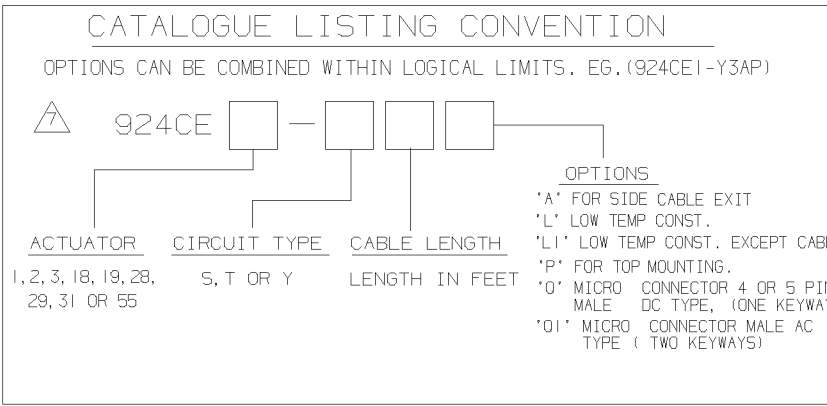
CATALOGUE LISTING CONVENTION

OPTIONS CAN BE COMBINED WITHIN LOGICAL LIMITS. EG.(924CE1-Y3AP)

7

924CE [ ] — [ ] [ ] [ ]

OPTIONS

'A' FOR SIDE CABLE EXIT

'L' LOW TEMP CONST.

'L1' LOW TEMP CONST. EXCEPT CAB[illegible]

'P' FOR TOP MOUNTING.

'O' MICRO CONNECTOR 4 OR 5 PI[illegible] MALE DC TYPE, (ONE KEYWA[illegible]

'O1' MICRO CONNECTOR MALE AC TYPE ( TWO KEYWAYS)

ACTUATOR

1, 2, 3, 18, 19, 28, 29, 31 OR 55

CIRCUIT TYPE

S, T OR Y

CABLE LENGTH

LENGTH IN FEET